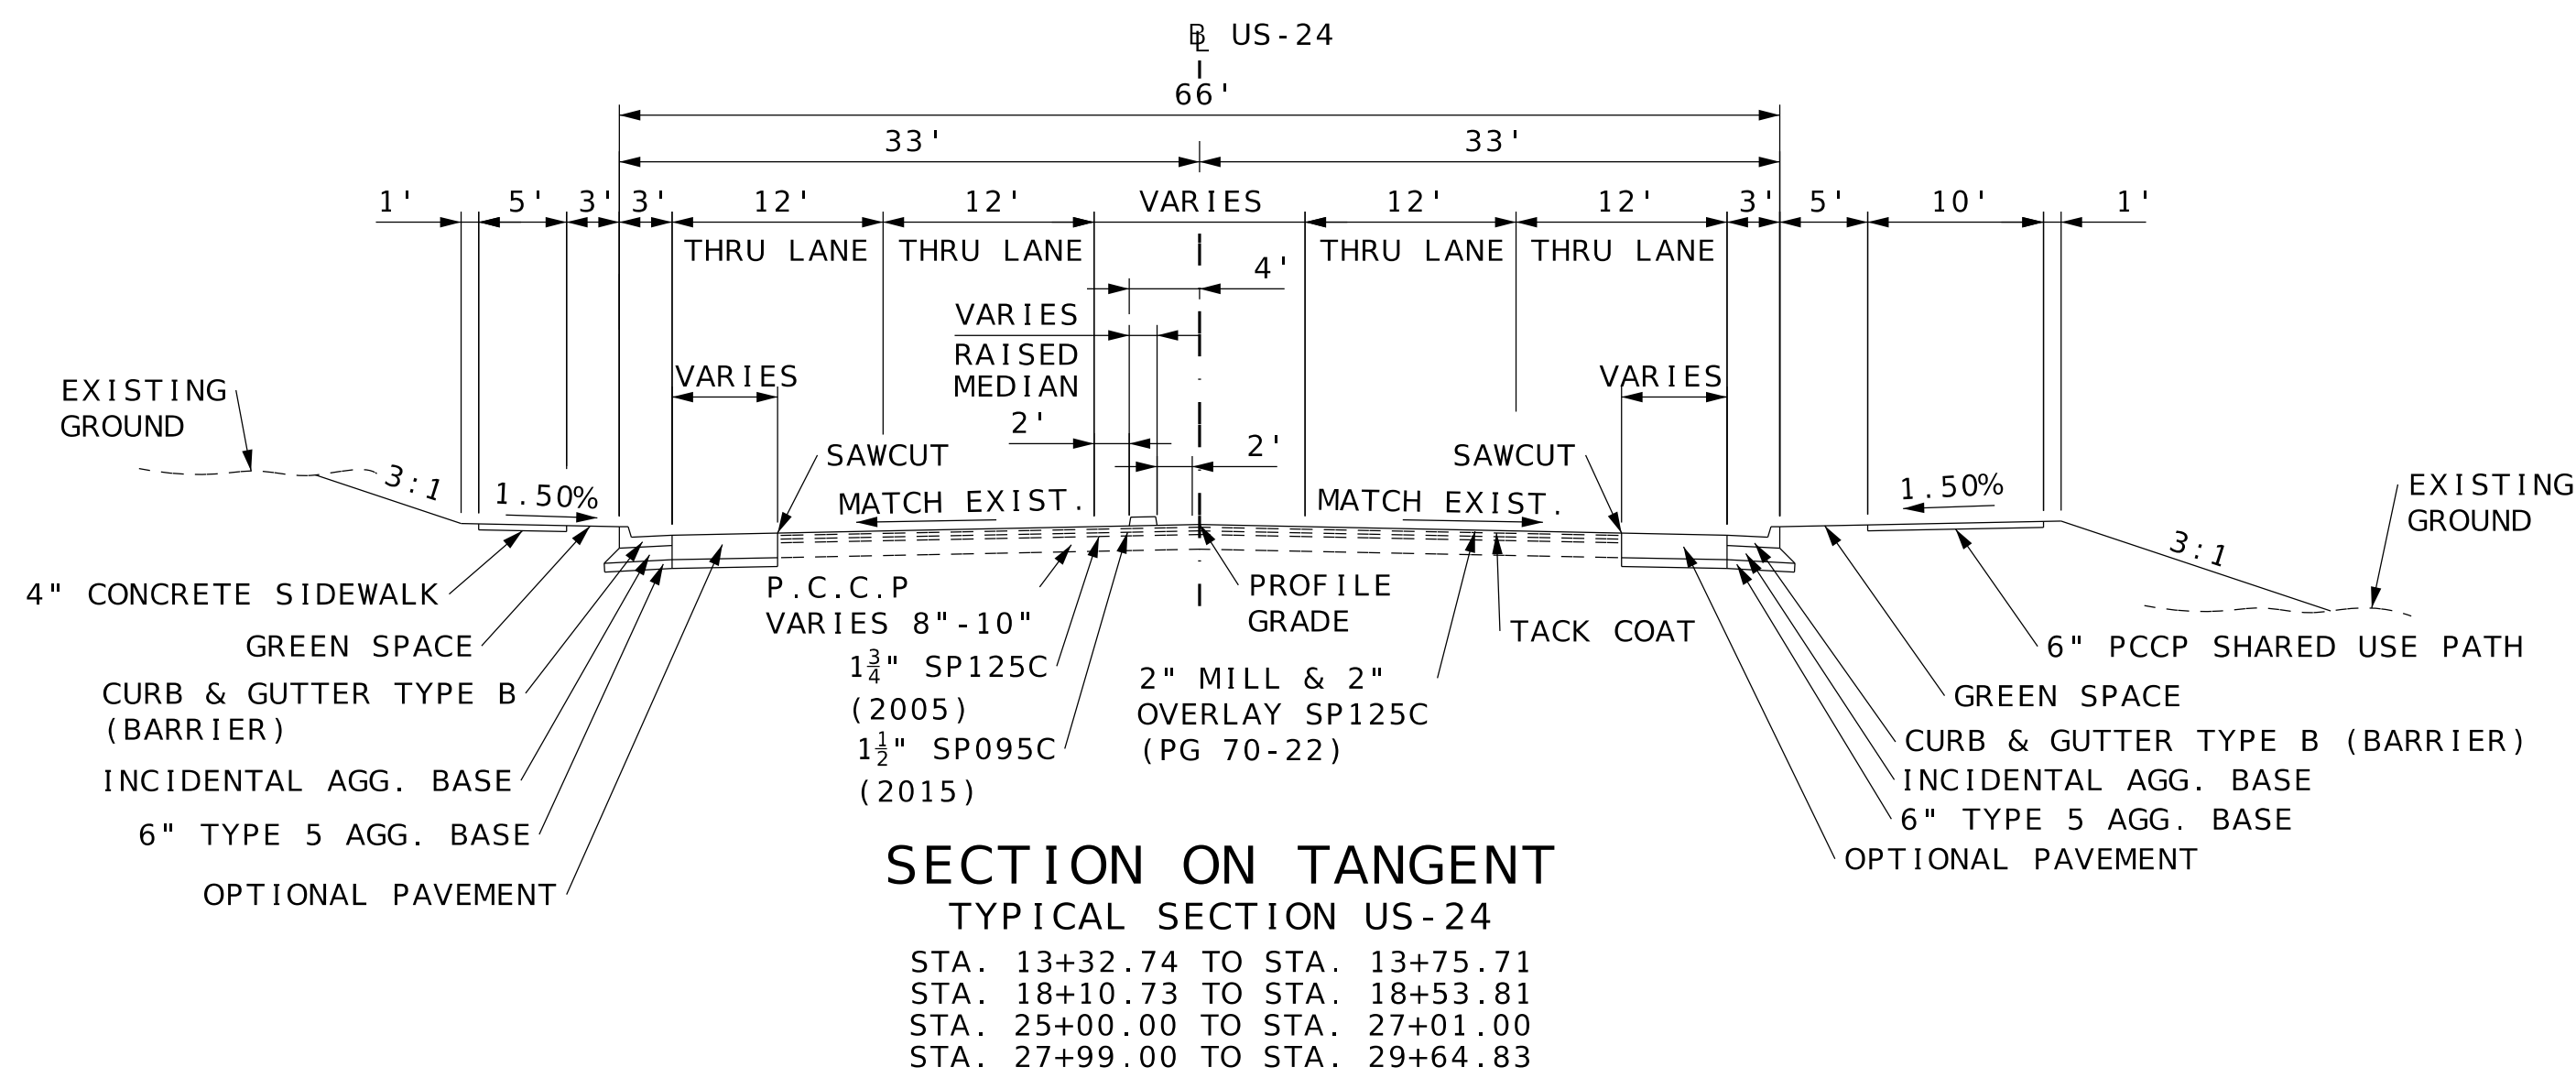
BL US-24

66'

33'

33'

1' 5' 3' 3' 12' 12' VARIES 12' 12' 3' 5' 10' 1'

THRU LANE THRU LANE THRU LANE THRU LANE

4'

VARIES

RAISED MEDIAN

VARIES

VARIES

2'

2'

EXISTING GROUND

SAWCUT

SAWCUT

3:1

1.50%

MATCH EXIST.

MATCH EXIST.

1.50%

EXISTING GROUND

3:1

4" CONCRETE SIDEWALK

GREEN SPACE

CURB & GUTTER TYPE B (BARRIER)

INCIDENTAL AGG. BASE

6" TYPE 5 AGG. BASE

OPTIONAL PAVEMENT

P.C.C.P VARIES 8"-10"

$1\frac{3}{4}$" SP125C (2005)

$1\frac{1}{2}$" SP095C (2015)

PROFILE GRADE

2" MILL & 2" OVERLAY SP125C (PG 70-22)

TACK COAT

6" PCCP SHARED USE PATH

GREEN SPACE

CURB & GUTTER TYPE B (BARRIER)

INCIDENTAL AGG. BASE

6" TYPE 5 AGG. BASE

OPTIONAL PAVEMENT

SECTION ON TANGENT

TYPICAL SECTION US-24

STA. 13+32.74 TO STA. 13+75.71
STA. 18+10.73 TO STA. 18+53.81
STA. 25+00.00 TO STA. 27+01.00
STA. 27+99.00 TO STA. 29+64.83